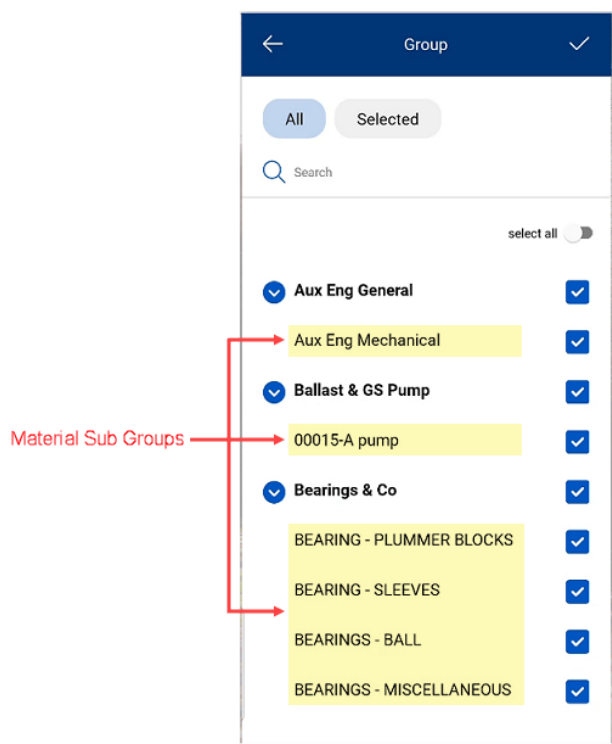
Group

All

Selected

Search

select all

Aux Eng General

Aux Eng Mechanical

Ballast & GS Pump

Material Sub Groups

00015-A pump

Bearings & Co

BEARING - PLUMMER BLOCKS

BEARING - SLEEVES

BEARINGS - BALL

BEARINGS - MISCELLANEOUS